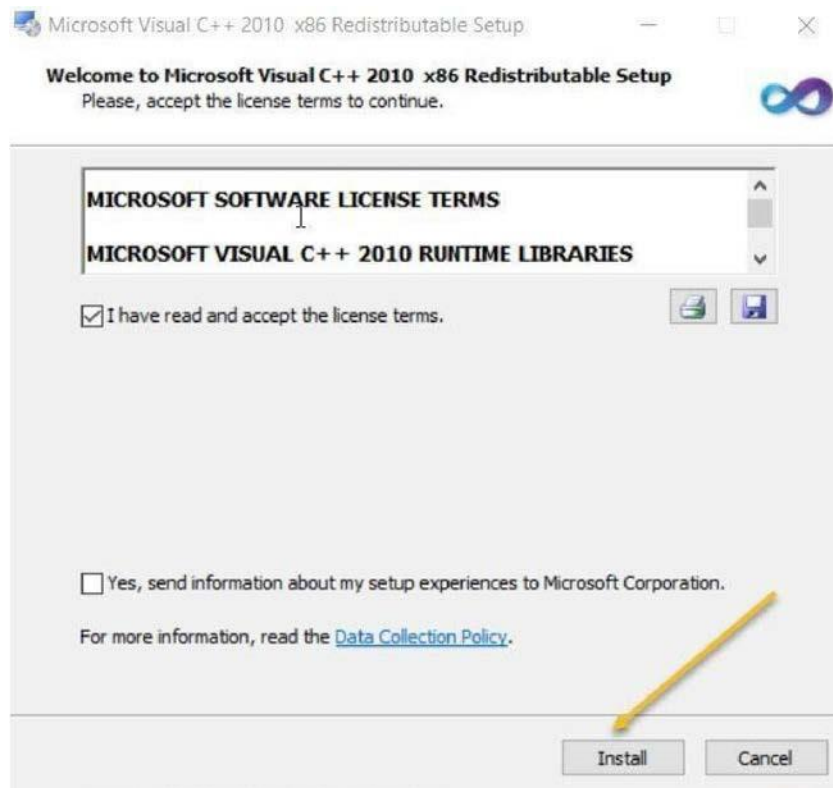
Microsoft Visual C++ 2010 x86 Redistributable Setup

Welcome to Microsoft Visual C++ 2010 x86 Redistributable Setup
Please, accept the license terms to continue.

MICROSOFT SOFTWARE LICENSE TERMS

MICROSOFT VISUAL C++ 2010 RUNTIME LIBRARIES

I have read and accept the license terms.

Yes, send information about my setup experiences to Microsoft Corporation.

For more information, read the Data Collection Policy.

Install

Cancel